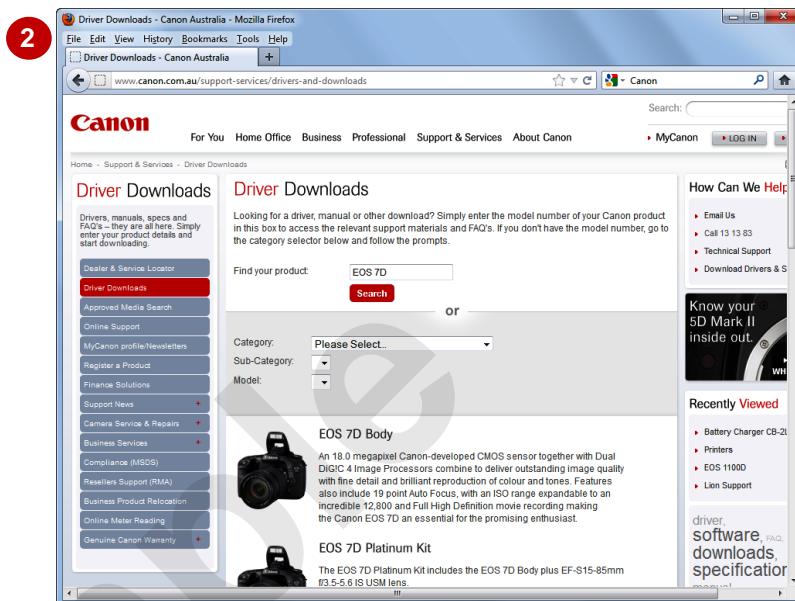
2

Driver Downloads - Canon Australia - Mozilla Firefox

File Edit View History Bookmarks Tools Help

Driver Downloads - Canon Australia +

www.canon.com.au/support-services/drivers-and-downloads

Canon

Search:

Canon

For You Home Office Business Professional Support & Services About Canon

MyCanon LOG IN

Home - Support & Services - Driver Downloads

Driver Downloads

Drivers, manuals, specs and FAQ's – they are all here. Simply enter your product details and start downloading.

Dealer & Service Locator
Driver Downloads
Approved Media Search
Online Support
MyCanon profile/Newsletters
Register a Product
Finance Solutions
Support News
Camera Service & Repairs
Business Services
Compliance (MSDS)
Resellers Support (RMA)
Business Product Relocation
Online Meter Reading
Genuine Canon Warranty

Driver Downloads

Looking for a driver, manual or other download? Simply enter the model number of your Canon product in this box to access the relevant support materials and FAQ's. If you don't have the model number, go to the category selector below and follow the prompts.

Find your product: EOS 7D

Search

or

Category: Please Select...
Sub-Category:
Model:

EOS 7D Body

An 18.0 megapixel Canon-developed CMOS sensor together with Dual DIGIC 4 Image Processors combine to deliver outstanding image quality with fine detail and brilliant reproduction of colour and tones. Features also include 19 point Auto Focus, with an ISO range expandable to an incredible 12,800 and Full High Definition movie recording making the Canon EOS 7D an essential for the promising enthusiast.

EOS 7D Platinum Kit

The EOS 7D Platinum Kit includes the EOS 7D Body plus EF-S15-85mm f/3.5-5.6 IS USM lens.

How Can We Help

Email Us
Call 13 13 83
Technical Support
Download Drivers & S

Know your 5D Mark II inside out.

Recently Viewed

Battery Charger CB-2L
Printers
EOS 1100D
Lion Support

driver, software, FAQ, downloads, specification, manual